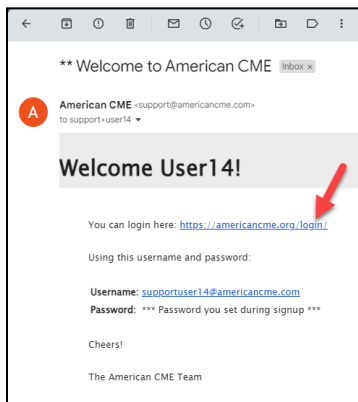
** Welcome to American CME Inbox ×

A

American CME <support@americancme.com>
to support+user14

Welcome User14!

You can login here: https://americancme.org/login/

Using this username and password:

Username: supportuser14@americancme.com
Password: *** Password you set during signup ***

Cheers!

The American CME Team